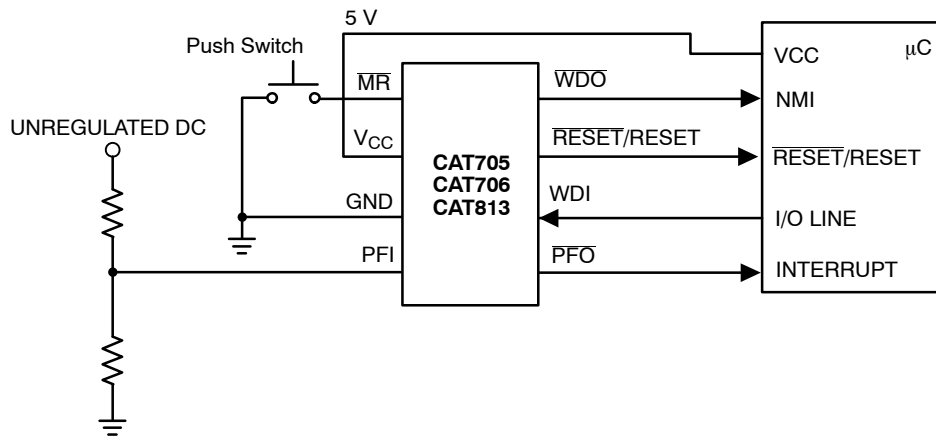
5 V

Push Switch

UNREGULATED DC

$\overline{MR}$

$V_{CC}$

GND

PFI

CAT705
CAT706
CAT813

$\overline{WDO}$

$\overline{RESET}$/RESET

WDI

$\overline{PFO}$

VCC

$\mu$C

NMI

$\overline{RESET}$/RESET

I/O LINE

INTERRUPT